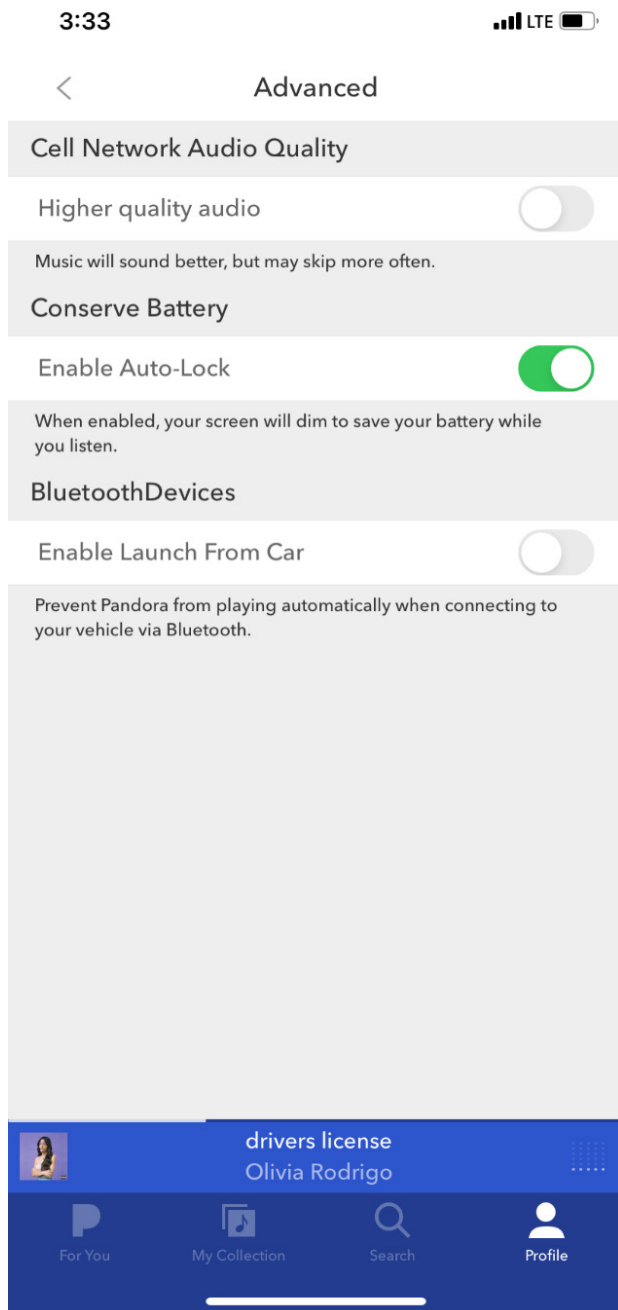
3:33 LTE

Advanced

Cell Network Audio Quality

Higher quality audio

Music will sound better, but may skip more often.

Conserve Battery

Enable Auto-Lock

When enabled, your screen will dim to save your battery while you listen.

BluetoothDevices

Enable Launch From Car

Prevent Pandora from playing automatically when connecting to your vehicle via Bluetooth.

drivers license
Olivia Rodrigo

For You My Collection Search Profile